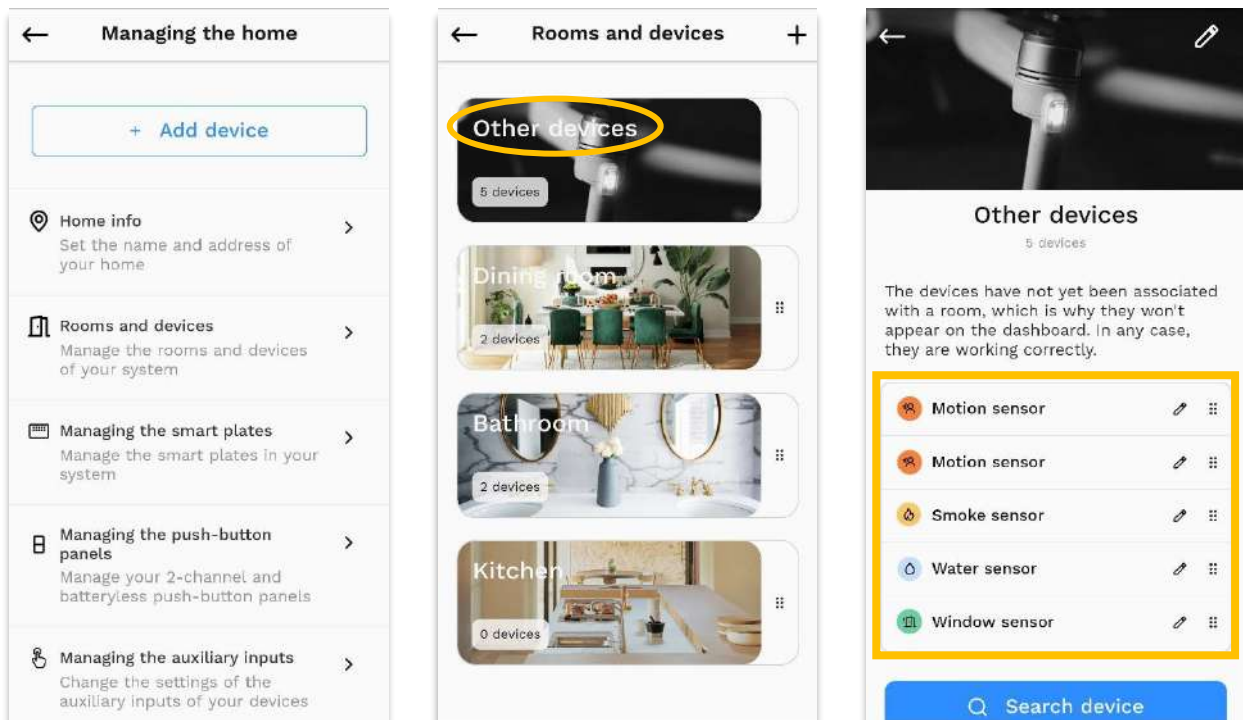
Managing the home

+ Add device

Home info
Set the name and address of your home

Rooms and devices
Manage the rooms and devices of your system

Managing the smart plates
Manage the smart plates in your system

Managing the push-button panels
Manage your 2-channel and batteryless push-button panels

Managing the auxiliary inputs
Change the settings of the auxiliary inputs of your devices

Rooms and devices

Other devices
5 devices

Dining room
2 devices

Bathroom
2 devices

Kitchen
0 devices

Other devices
5 devices

The devices have not yet been associated with a room, which is why they won't appear on the dashboard. In any case, they are working correctly.

Motion sensor

Motion sensor

Smoke sensor

Water sensor

Window sensor

Search device